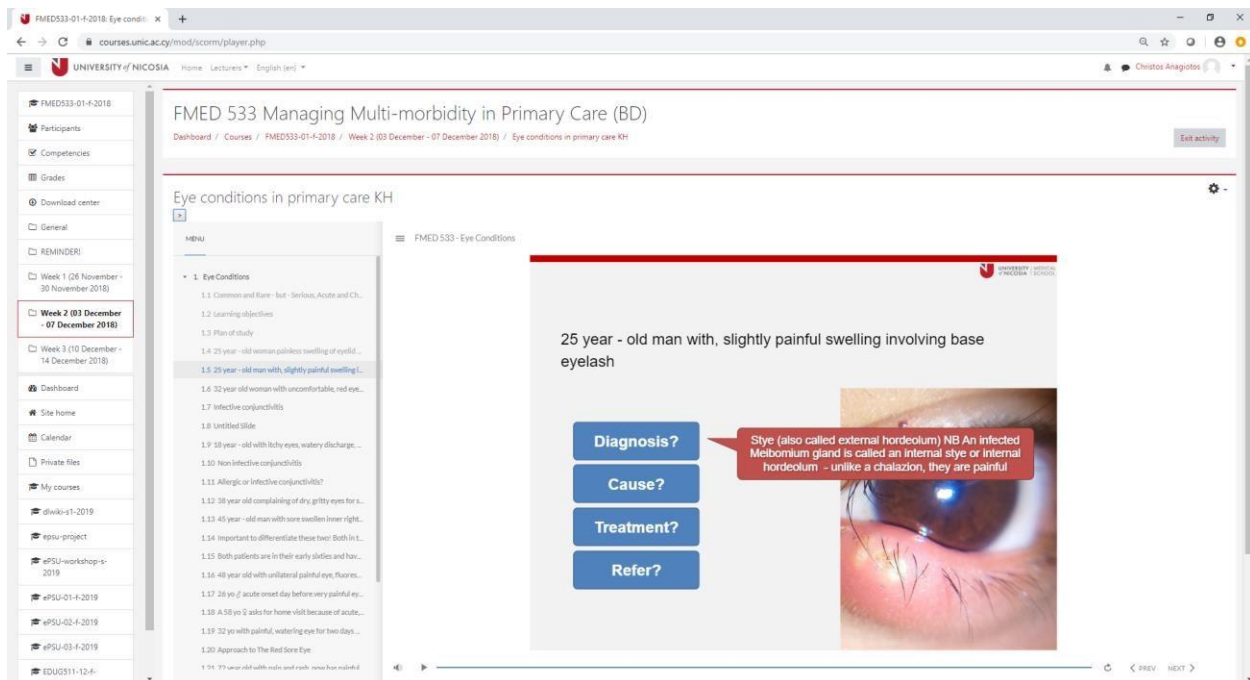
FMED533-01-f-2018: Eye conditi ×  +

courses.unic.ac.cy/mod/scorm/player.php

UNIVERSITY of NICOSIA  Home  Lecturers  English (en)

Christos Anagiotos

FMED533-01-f-2018
Participants
Competencies
Grades
Download center
General
REMINDER!
Week 1 (26 November - 30 November 2018)
Week 2 (03 December - 07 December 2018)
Week 3 (10 December - 14 December 2018)
Dashboard
Site home
Calendar
Private files
My courses
dlwiki-s1-2019
epsu-project
ePSU-workshop-s-2019
ePSU-01-f-2019
ePSU-02-f-2019
ePSU-03-f-2019
EDUG511-12-f-

FMED 533 Managing Multi-morbidity in Primary Care (BD)

Dashboard / Courses / FMED533-01-f-2018 / Week 2 (03 December - 07 December 2018) / Eye conditions in primary care KH

Exit activity

Eye conditions in primary care KH

MENU

FMED 533 - Eye Conditions

1. Eye Conditions
1.1 Common and Rare - but - Serious, Acute and Ch...
1.2 Learning objectives
1.3 Plan of study
1.4 25 year - old woman painless swelling of eyelid...
1.5 25 year - old man with, slightly painful swelling i...
1.6 32 year old woman with uncomfortable, red eye...
1.7 Infective conjunctivitis
1.8 Untitled Slide
1.9 18 year - old with itchy eyes, watery discharge, ...
1.10 Non infective conjunctivitis
1.11 Allergic or infective conjunctivitis?
1.12 38 year old complaining of dry, gritty eyes for s...
1.13 45 year - old man with sore swollen inner right...
1.14 Important to differentiate these two! Both in t...
1.15 Both patients are in their early sixties and hav...
1.16 48 year old with unilateral painful eye, fluores...
1.17 26 yo ♂ acute onset day before very painful ey...
1.18 A 58 yo ♀ asks for home visit because of acute...
1.19 32 yo with painful, watering eye for two days...
1.20 Approach to The Red Sore Eye
1.21 72 year old with pain and ... now has painful

UNIVERSITY of NICOSIA | MEDICAL SCHOOL

25 year - old man with, slightly painful swelling involving base eyelash

Diagnosis?
Cause?
Treatment?
Refer?

Stye (also called external hordeolum) NB An infected Meibomium gland is called an internal stye or internal hordeolum - unlike a chalazion, they are painful

PREV  NEXT